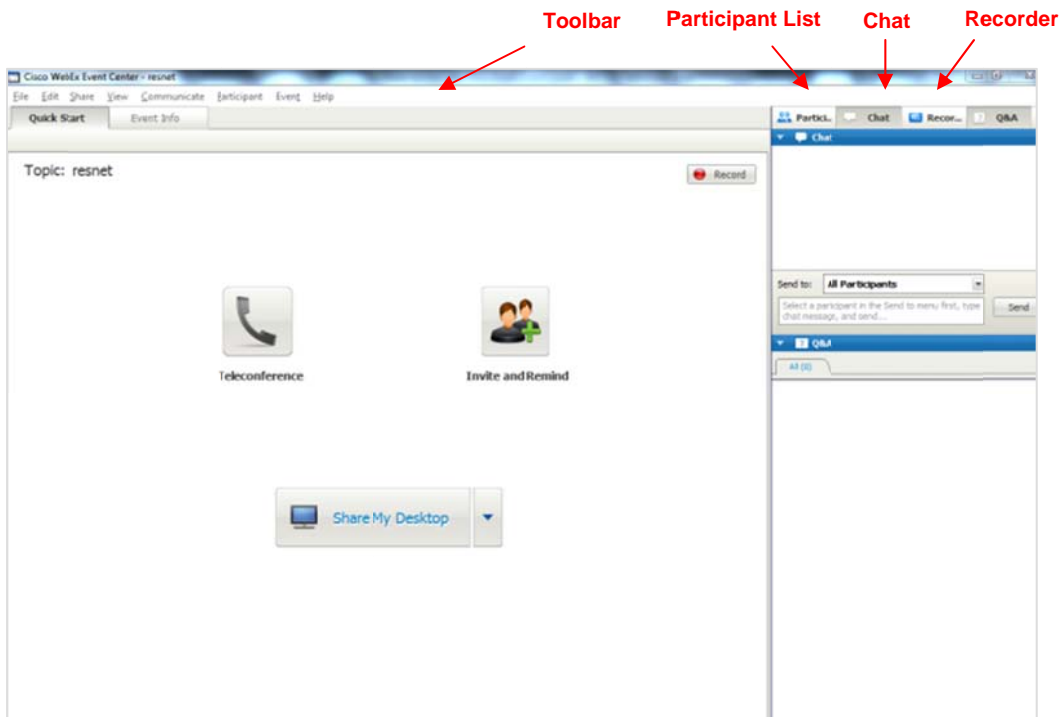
Toolbar Participant List Chat Recorder

Cisco WebEx Event Center - resnet

File Edit Share View Communicate Participant Event Help

Quick Start Event Info

Partici.. Chat Recor.. Q&A

Chat

Topic: resnet

Record

Teleconference

Invite and Remind

Share My Desktop

Send to: All Participants

Select a participant in the Send to menu first, type chat message, and send...

Send

Q&A

All (0)